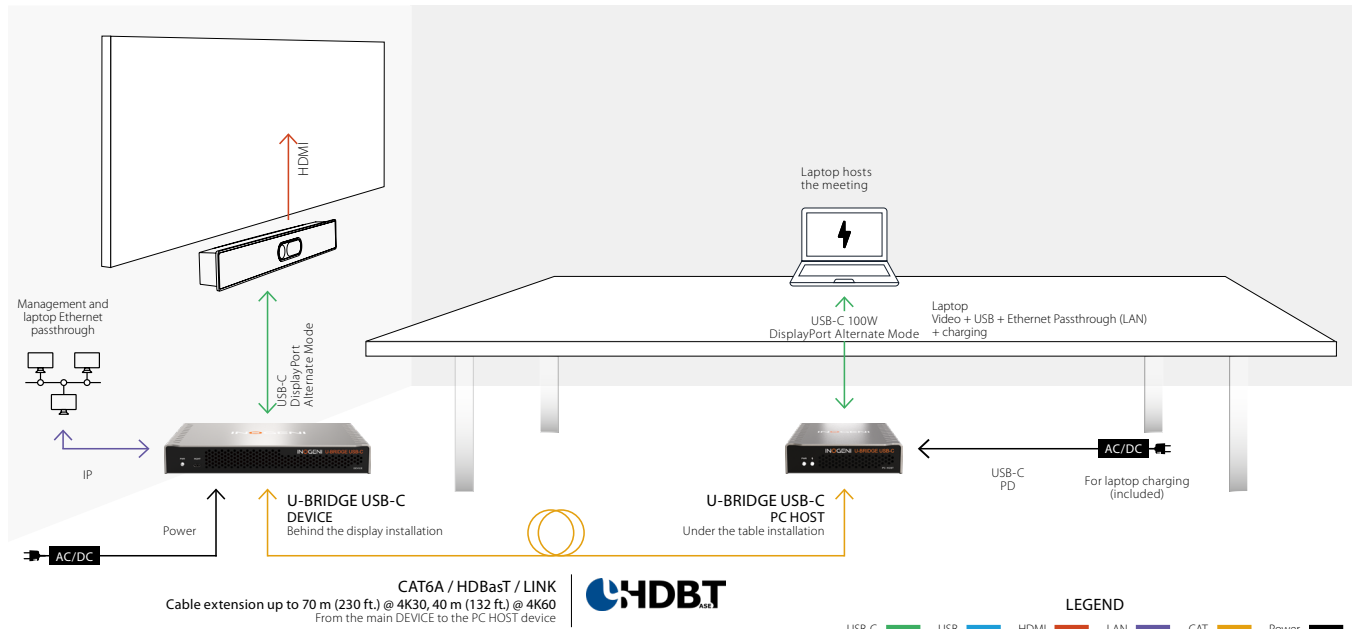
HDMI

Laptop hosts the meeting

Management and laptop Ethernet passthrough

USB-C DisplayPort Alternate Mode

USB-C 100W
DisplayPort Alternate Mode

Laptop
Video + USB + Ethernet Passthrough (LAN)
+ charging

IP

INOGENI U-BRIDGE USB-C

INOGENI U-BRIDGE USB-C

AC/DC

USB-C
PD

For laptop charging
(included)

Power

U-BRIDGE USB-C
DEVICE
Behind the display installation

U-BRIDGE USB-C
PC HOST
Under the table installation

AC/DC

CAT6A / HDBasT / LINK
Cable extension up to 70 m (230 ft.) @ 4K30, 40 m (132 ft.) @ 4K60
From the main DEVICE to the PC HOST device

HDBT BASET

LEGEND
USB-C USB HDMI LAN CAT Power